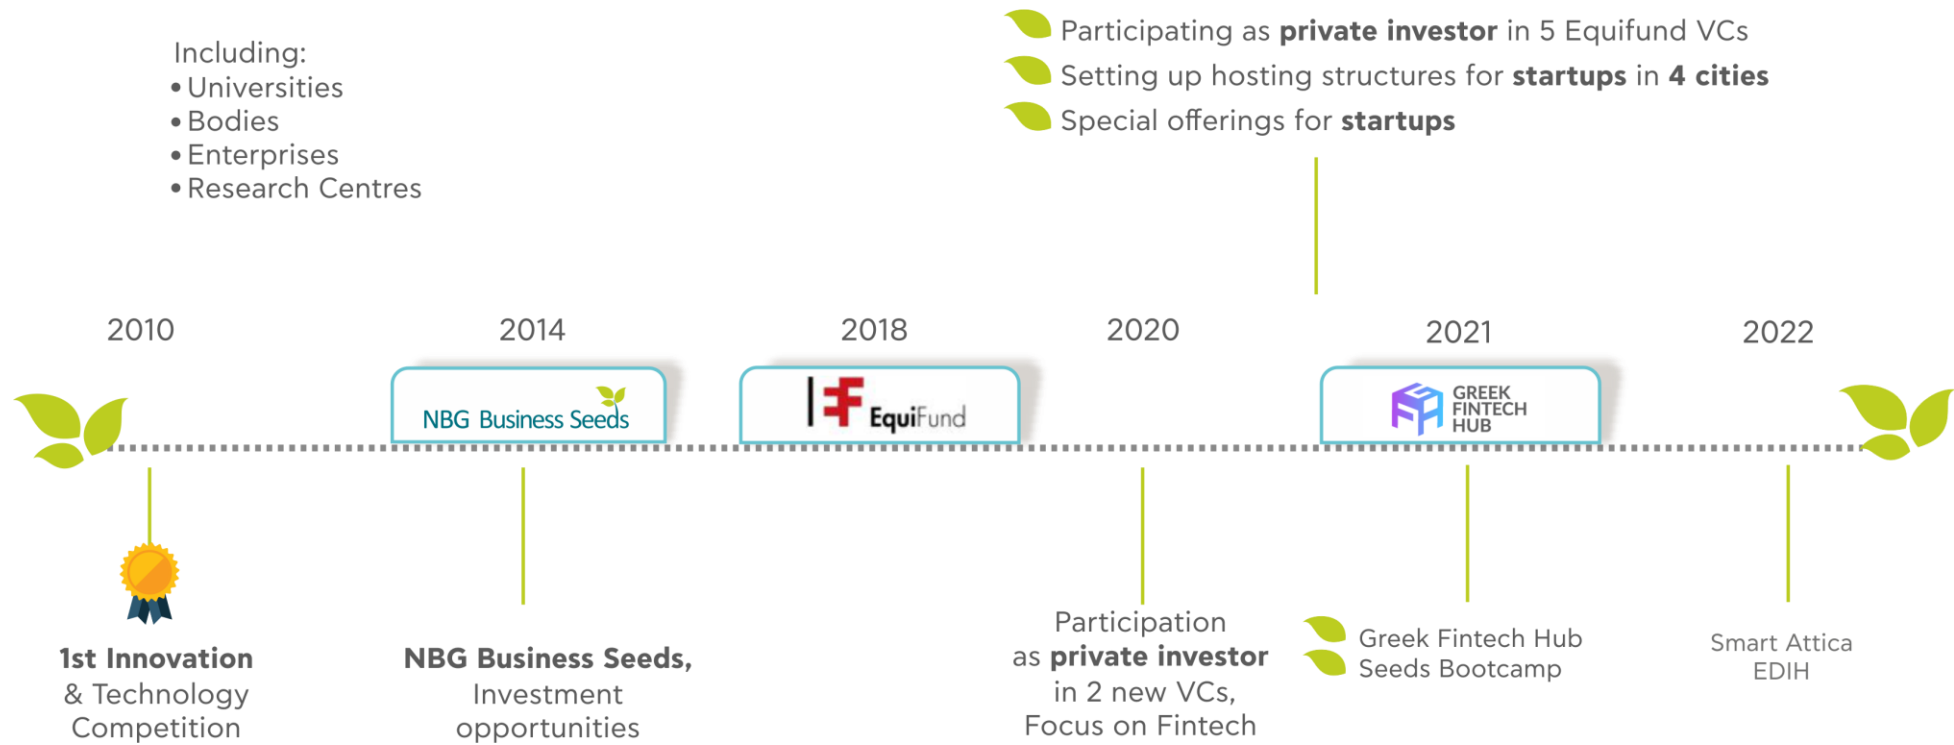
Including:
• Universities
• Bodies
• Enterprises
• Research Centres

Participating as **private investor** in 5 Equifund VCs
Setting up hosting structures for **startups** in **4 cities**
Special offerings for **startups**

2010

2014

NBG Business Seeds

2018

EquiFund

2020

2021

GREEK FINTECH HUB

2022

**1st Innovation** & Technology Competition

**NBG Business Seeds,** Investment opportunities

Participation as **private investor** in 2 new VCs, Focus on Fintech

Greek Fintech Hub
Seeds Bootcamp

Smart Attica EDIH